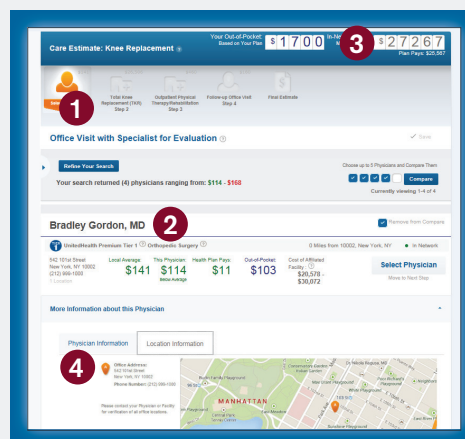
Care Estimate: Knee Replacement

Your Out-of-Pocket: Based on Your Plan $1700

In-Ne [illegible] $27267

Plan Pays: $25,567

1

Sel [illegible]

Total Knee Replacement (TKR) Step 2

Outpatient Physical Therapy/Rehabilitation Step 3

Follow-up Office Visit Step 4

Final Estimate

Office Visit with Specialist for Evaluation

Save

Refine Your Search

Your search returned (4) physicians ranging from: $114 - $168

Choose up to 5 Physicians and Compare Them

Compare

Currently viewing 1-4 of 4

Bradley Gordon, MD

2

Remove from Compare

UnitedHealth Premium Tier 1 Orthopedic Surgery

0 Miles from 10002, New York, NY

In Network

542 101st Street
New York, NY 10002
(212) 966-1000
1 Location

Local Average $141

This Physician $114 Below Average

Health Plan Pays $11

Out-of-Pocket $103

Cost of Affiliated Facility $20,578 - $30,072

Select Physician

Move to Next Step

More Information about this Physician

Physician Information

Location Information

4

Office Address:
542 101st Street
New York, NY 10002
Phone Number: (212) 966-1000

Please contact your Physician or Facility for verification of all office locations.

MANHATTAN